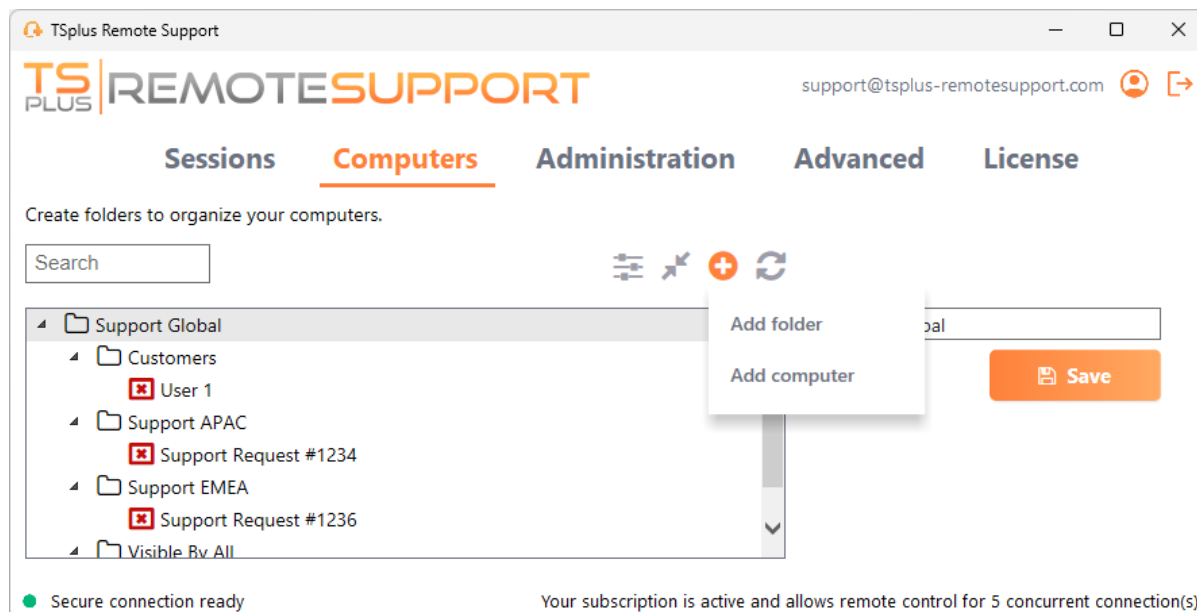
TSplus Remote Support

TS PLUS REMOTESUPPORT

support@tsplus-remotesupport.com

Sessions Computers Administration Advanced License

Create folders to organize your computers.

Search

Add folder

Add computer

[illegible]bal

Save

Support Global
Customers
User 1
Support APAC
Support Request #1234
Support EMEA
Support Request #1236
Visible By All

Secure connection ready

Your subscription is active and allows remote control for 5 concurrent connection(s)